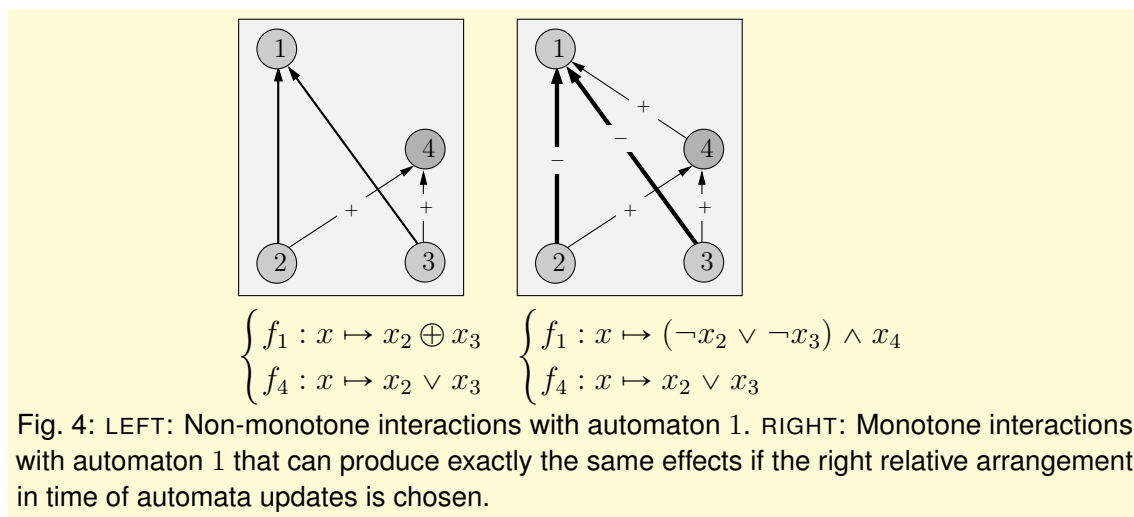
1
4
+
+
2
3

1
+
−
−
4
+
+
2
3

$\begin{cases} f_1 : x \mapsto x_2 \oplus x_3 \\ f_4 : x \mapsto x_2 \vee x_3 \end{cases}$ $\begin{cases} f_1 : x \mapsto (\neg x_2 \vee \neg x_3) \wedge x_4 \\ f_4 : x \mapsto x_2 \vee x_3 \end{cases}$

Fig. 4: LEFT: Non-monotone interactions with automaton $1$. RIGHT: Monotone interactions with automaton $1$ that can produce exactly the same effects if the right relative arrangement in time of automata updates is chosen.